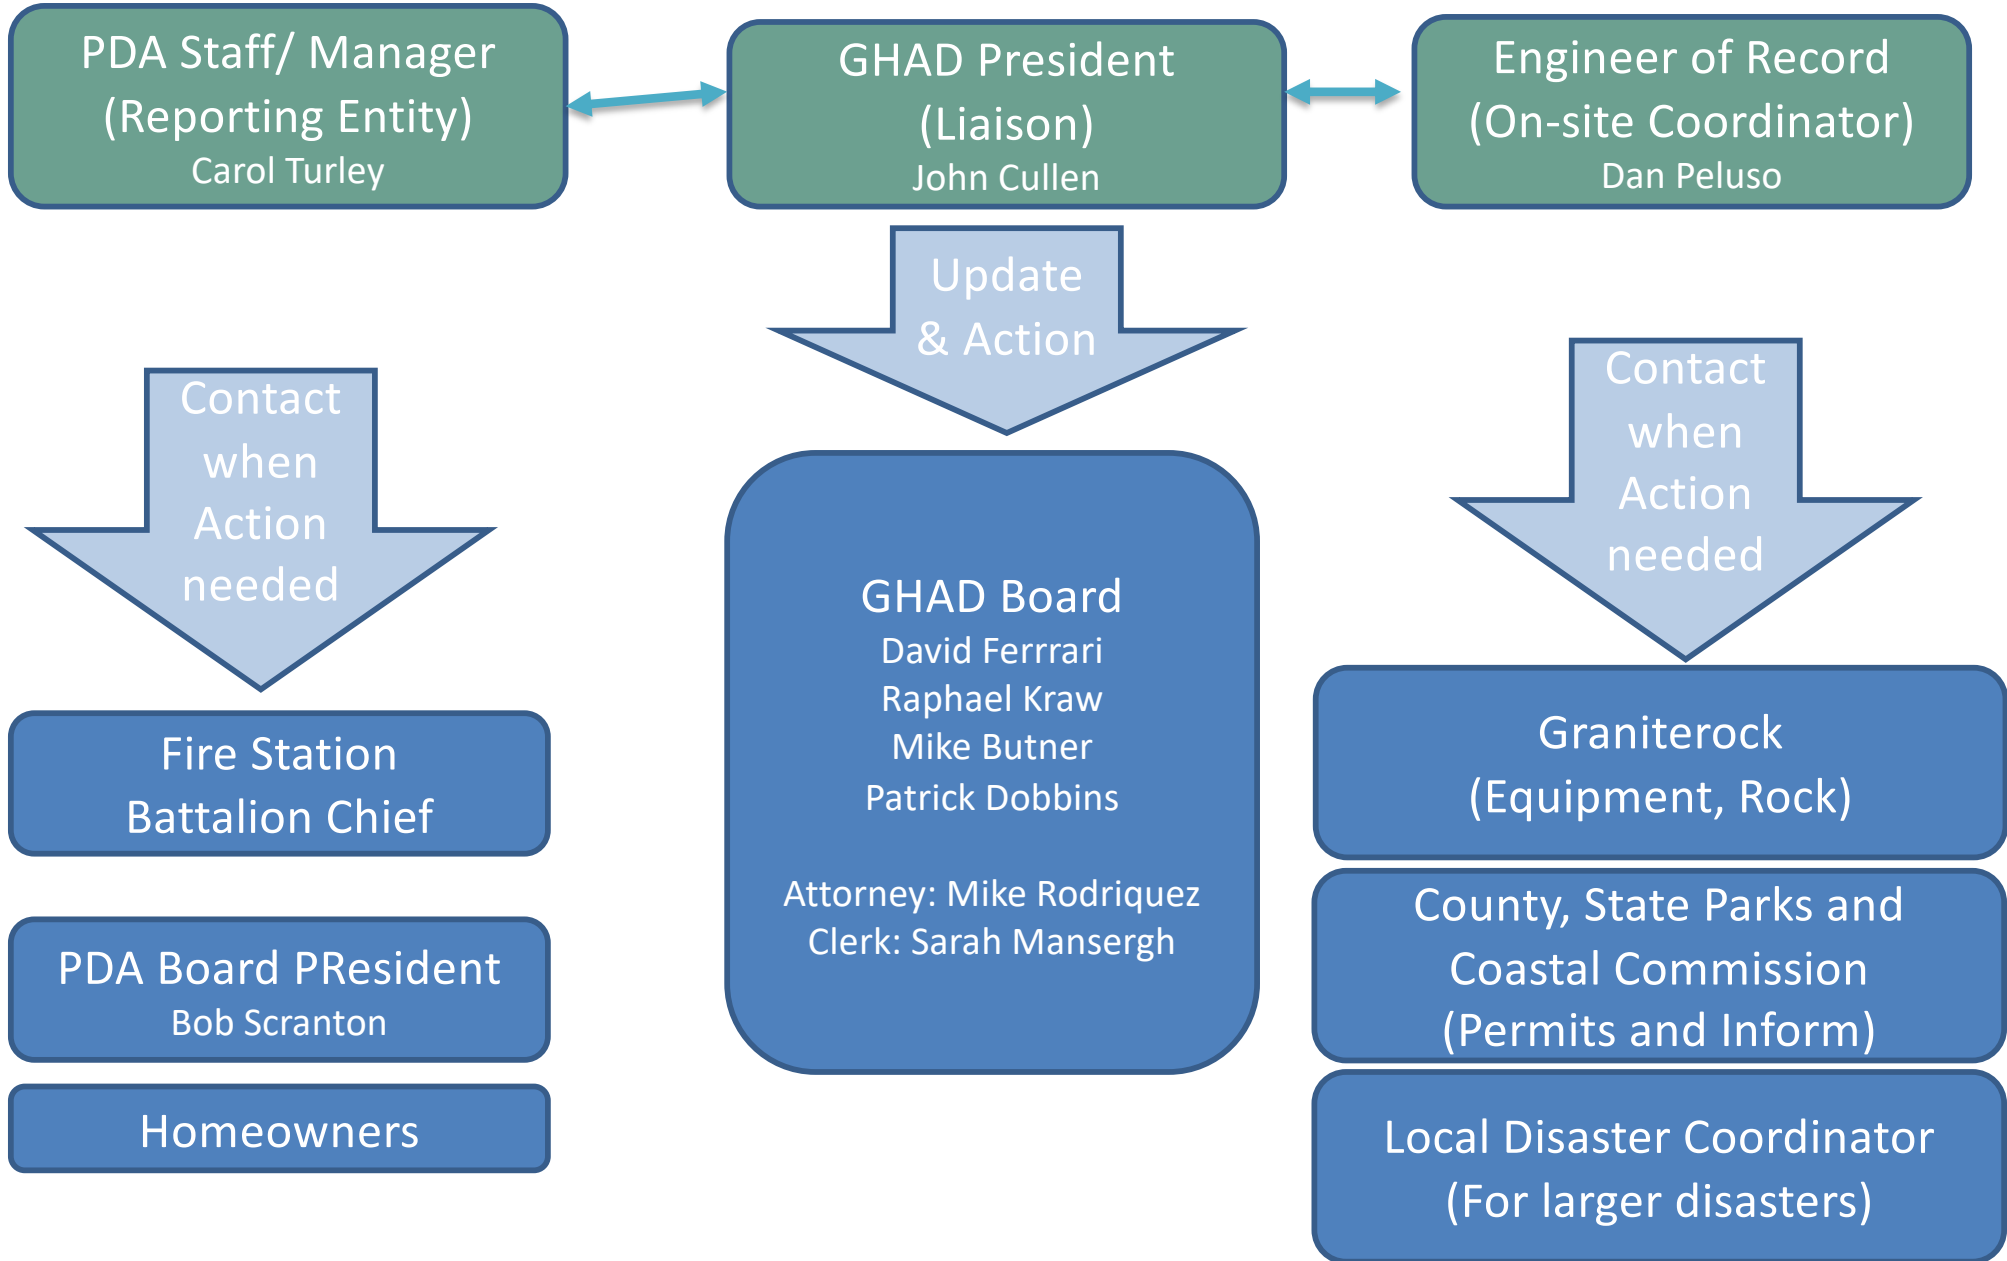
PDA Staff/ Manager
(Reporting Entity)
Carol Turley

GHAD President
(Liaison)
John Cullen

Engineer of Record
(On-site Coordinator)
Dan Peluso

Update & Action

Contact when Action needed

Contact when Action needed

GHAD Board
David Ferrrari
Raphael Kraw
Mike Butner
Patrick Dobbins

Attorney: Mike Rodriquez
Clerk: Sarah Mansergh

Fire Station
Battalion Chief

PDA Board PResident
Bob Scranton

Homeowners

Graniterock
(Equipment, Rock)

County, State Parks and Coastal Commission
(Permits and Inform)

Local Disaster Coordinator
(For larger disasters)